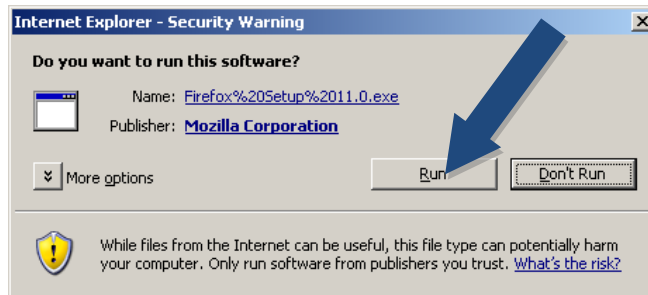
Internet Explorer - Security Warning

Do you want to run this software?

Name: Firefox%20Setup%2011.0.exe

Publisher: Mozilla Corporation

More options

Run

Don't Run

While files from the Internet can be useful, this file type can potentially harm your computer. Only run software from publishers you trust. What's the risk?